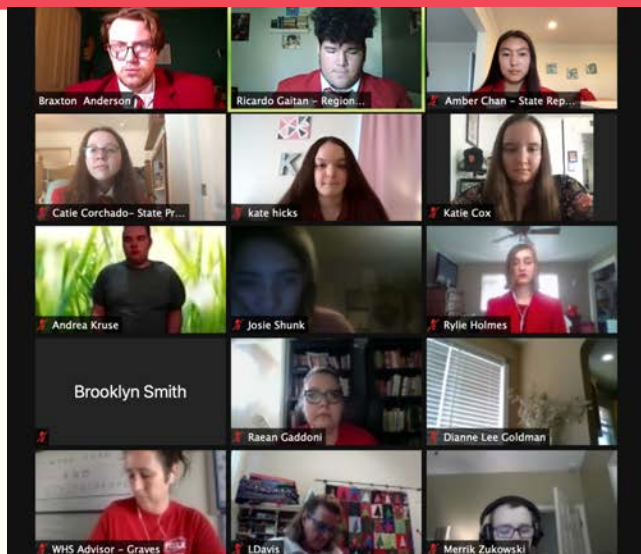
Braxton Anderson
Ricardo Gaitan - Region...
Amber Chan - State Rep...
Catie Corchado- State Pr...
kate hicks
Katie Cox
Andrea Kruse
Josie Shunk
Rylie Holmes
Brooklyn Smith
Raean Gaddoni
Dianne Lee Goldman
WHS Advisor - Graves
LDavis
Merrik Zukowski